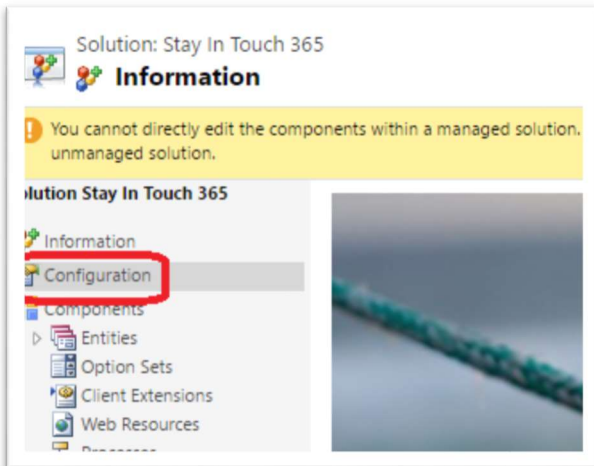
Solution: Stay In Touch 365

Information

You cannot directly edit the components within a managed solution. unmanaged solution.

olution Stay In Touch 365

Information

Configuration

Components

Entities

Option Sets

Client Extensions

Web Resources

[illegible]